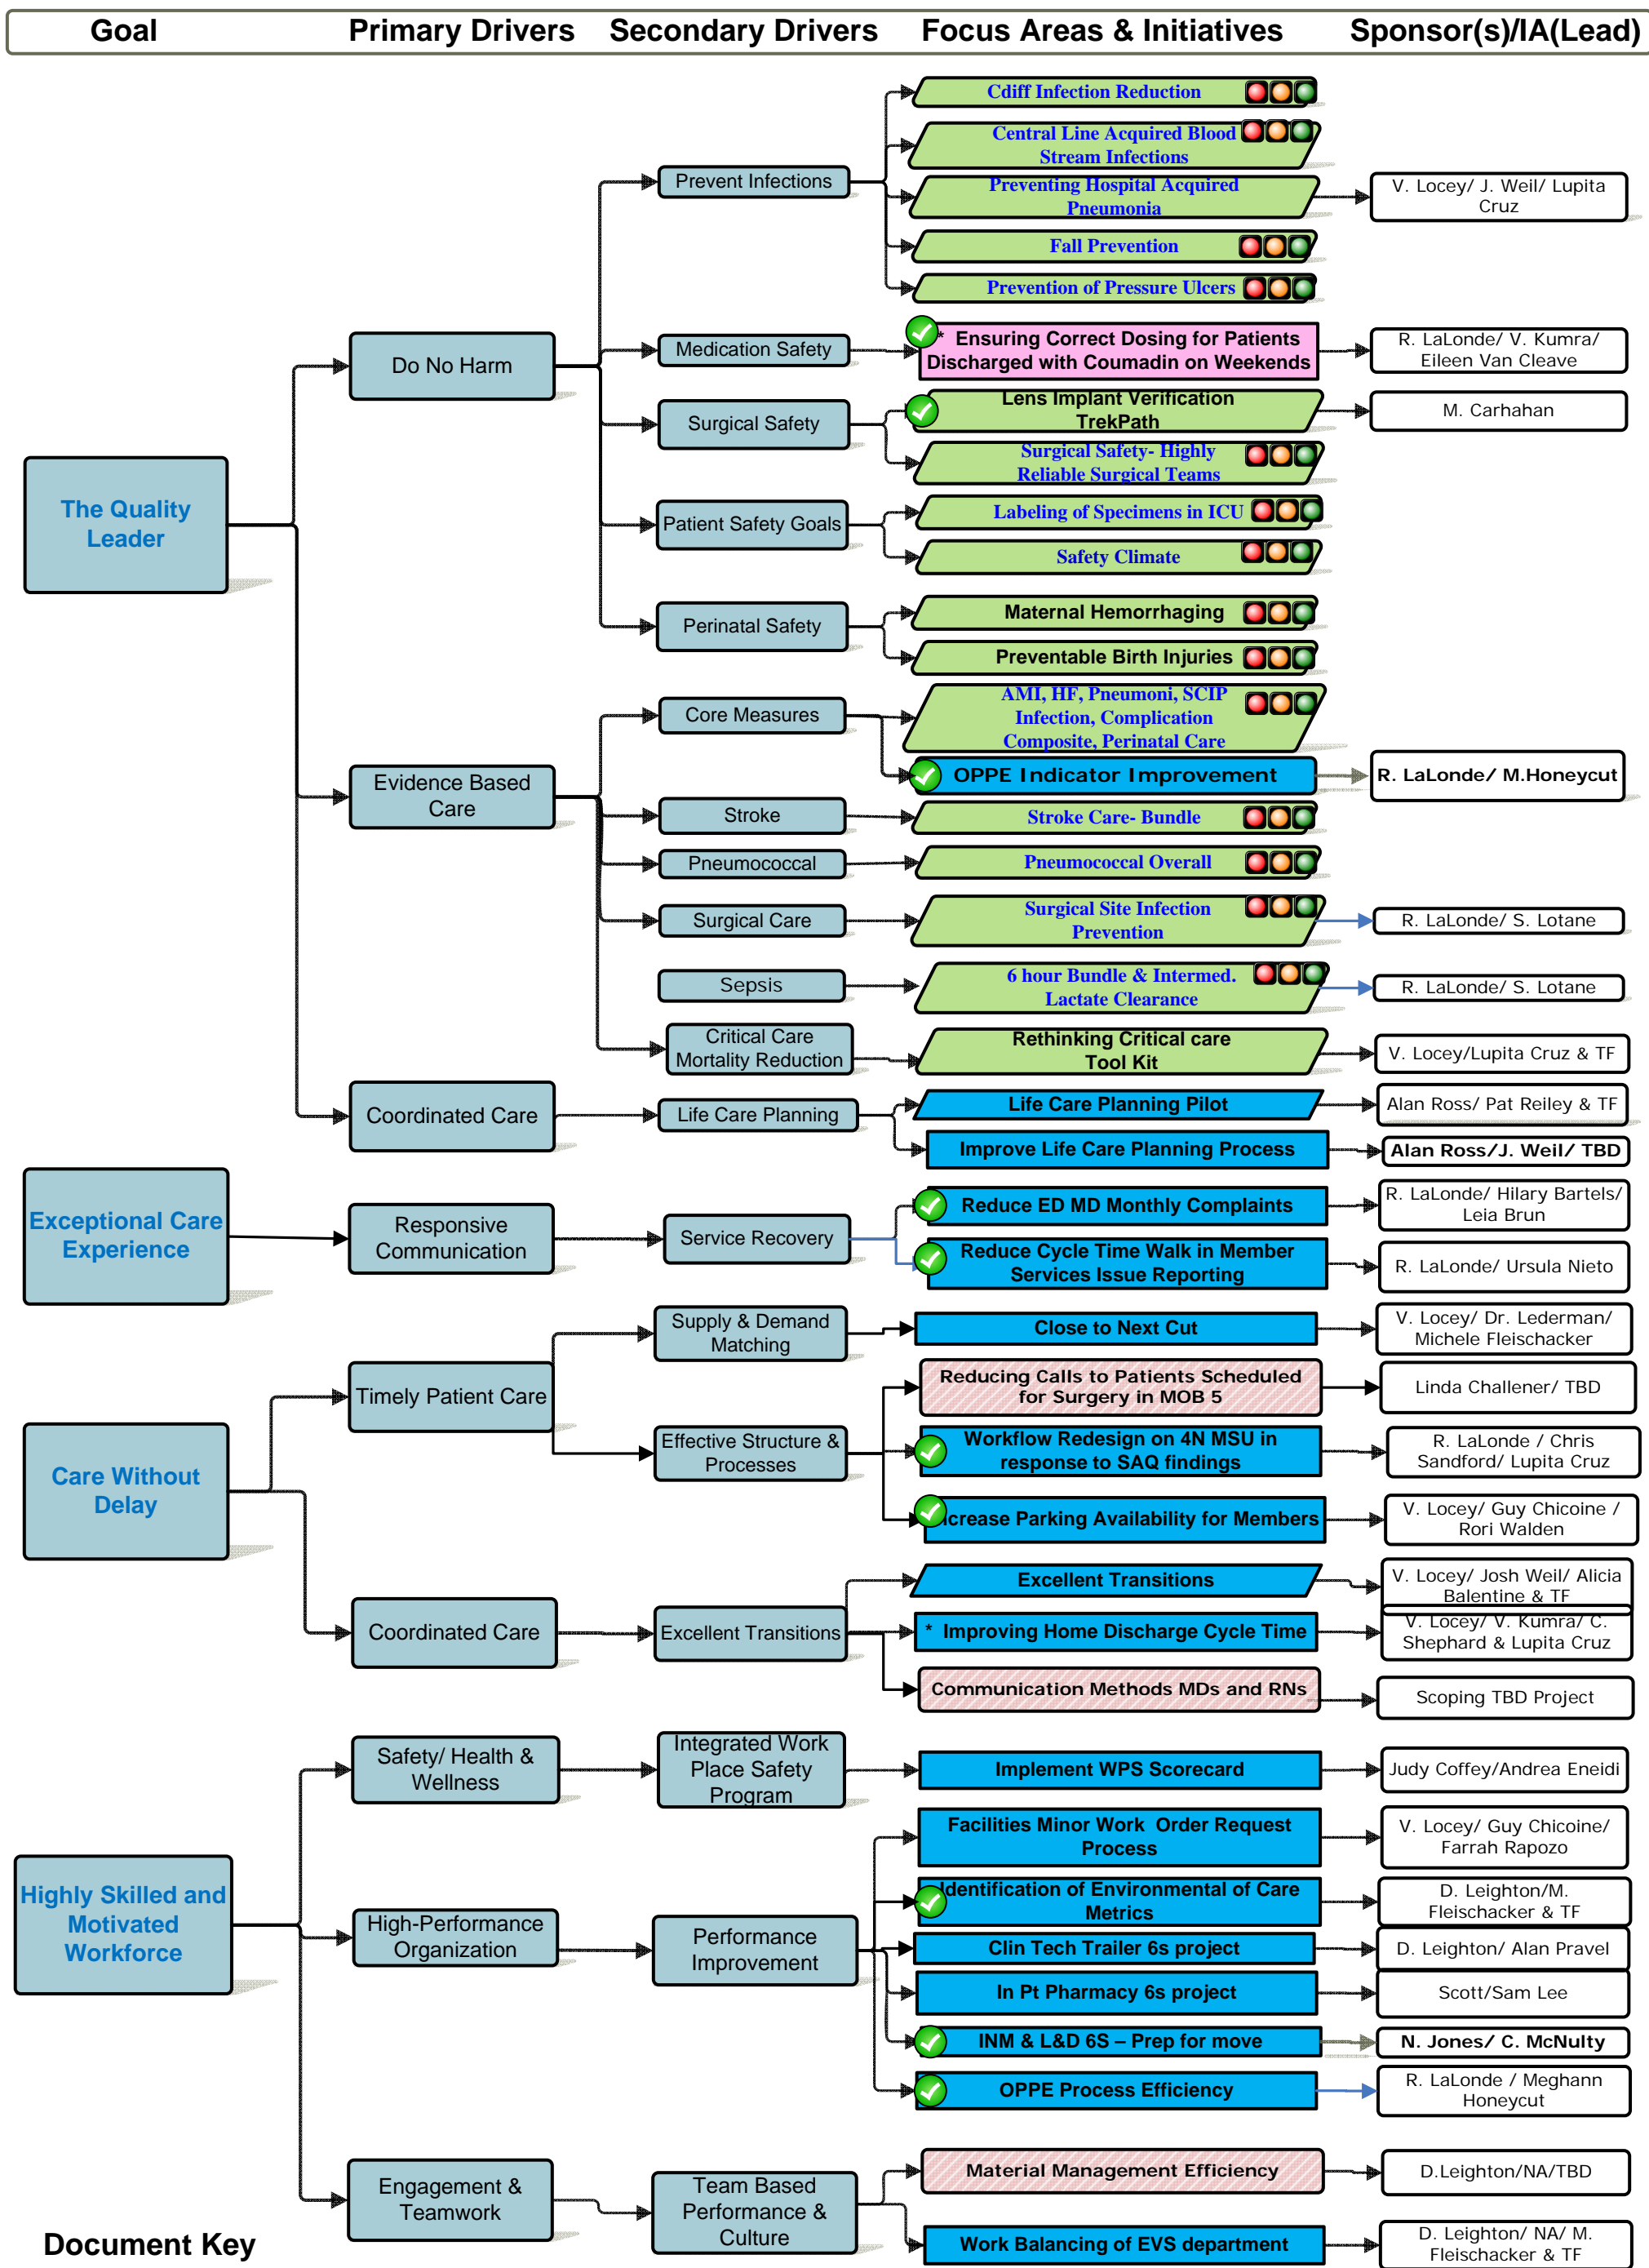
Goal Primary Drivers Secondary Drivers Focus Areas & Initiatives Sponsor(s)/IA(Lead)

Cdiff Infection Reduction
Central Line Acquired Blood Stream Infections
Prevent Infections
Preventing Hospital Acquired Pneumonia
V. Locey/ J. Weil/ Lupita Cruz
Fall Prevention
Prevention of Pressure Ulcers
Do No Harm
Medication Safety
* Ensuring Correct Dosing for Patients Discharged with Coumadin on Weekends
R. LaLonde/ V. Kumra/ Eileen Van Cleave
Surgical Safety
Lens Implant Verification TrekPath
M. Carhahan
Surgical Safety- Highly Reliable Surgical Teams
The Quality Leader
Patient Safety Goals
Labeling of Specimens in ICU
Safety Climate
Perinatal Safety
Maternal Hemorrhaging
Preventable Birth Injuries
Core Measures
AMI, HF, Pneumoni, SCIP Infection, Complication Composite, Perinatal Care
OPPE Indicator Improvement
R. LaLonde/ M.Honeycut
Evidence Based Care
Stroke
Stroke Care- Bundle
Pneumococcal
Pneumococcal Overall
Surgical Care
Surgical Site Infection Prevention
R. LaLonde/ S. Lotane
Sepsis
6 hour Bundle & Intermed. Lactate Clearance
R. LaLonde/ S. Lotane
Critical Care Mortality Reduction
Rethinking Critical care Tool Kit
V. Locey/Lupita Cruz & TF
Coordinated Care
Life Care Planning
Life Care Planning Pilot
Alan Ross/ Pat Reiley & TF
Improve Life Care Planning Process
Alan Ross/J. Weil/ TBD
Exceptional Care Experience
Responsive Communication
Service Recovery
Reduce ED MD Monthly Complaints
R. LaLonde/ Hilary Bartels/ Leia Brun
Reduce Cycle Time Walk in Member Services Issue Reporting
R. LaLonde/ Ursula Nieto
Supply & Demand Matching
Close to Next Cut
V. Locey/ Dr. Lederman/ Michele Fleischacker
Timely Patient Care
Reducing Calls to Patients Scheduled for Surgery in MOB 5
Linda Challener/ TBD
Effective Structure & Processes
Workflow Redesign on 4N MSU in response to SAQ findings
R. LaLonde / Chris Sandford/ Lupita Cruz
Care Without Delay
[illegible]crease Parking Availability for Members
V. Locey/ Guy Chicoine / Rori Walden
Excellent Transitions
V. Locey/ Josh Weil/ Alicia Balentine & TF
Coordinated Care
Excellent Transitions
* Improving Home Discharge Cycle Time
V. Locey/ V. Kumra/ C. Shephard & Lupita Cruz
Communication Methods MDs and RNs
Scoping TBD Project
Safety/ Health & Wellness
Integrated Work Place Safety Program
Implement WPS Scorecard
Judy Coffey/Andrea Eneidi
Facilities Minor Work Order Request Process
V. Locey/ Guy Chicoine/ Farrah Rapozo
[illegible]dentification of Environmental of Care Metrics
D. Leighton/M. Fleischacker & TF
Highly Skilled and Motivated Workforce
High-Performance Organization
Performance Improvement
Clin Tech Trailer 6s project
D. Leighton/ Alan Pravel
In Pt Pharmacy 6s project
Scott/Sam Lee
INM & L&D 6S – Prep for move
N. Jones/ C. McNulty
OPPE Process Efficiency
R. LaLonde / Meghann Honeycut
Material Management Efficiency
D.Leighton/NA/TBD
Engagement & Teamwork
Team Based Performance & Culture
Work Balancing of EVS department
D. Leighton/ NA/ M. Fleischacker & TF
Document Key